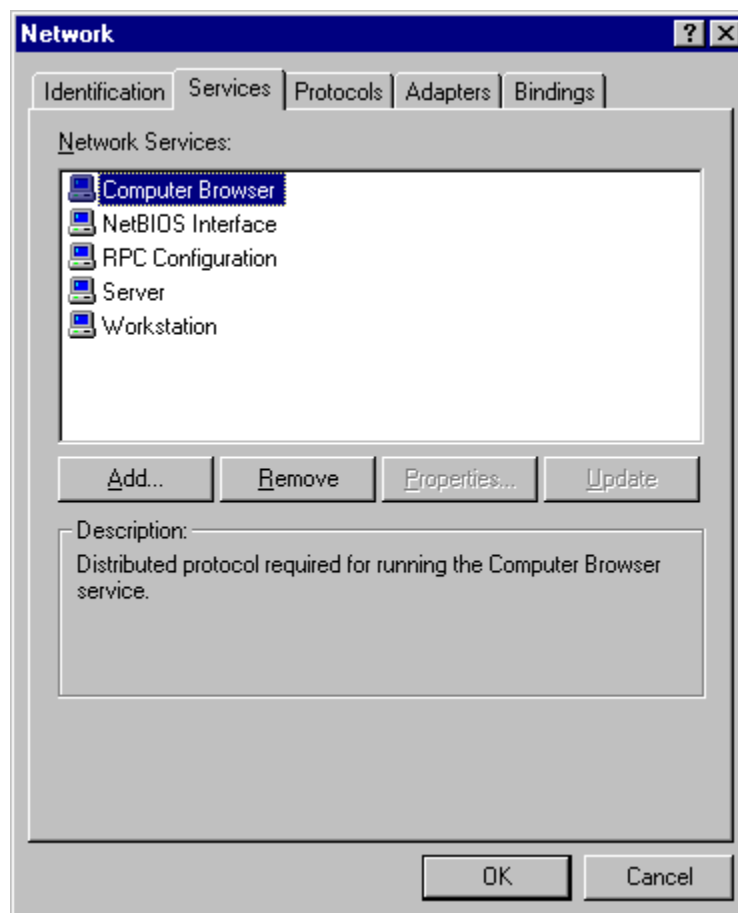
Network
?
X

Identification
Services
Protocols
Adapters
Bindings

Network Services:

Computer Browser
NetBIOS Interface
RPC Configuration
Server
Workstation

Add...
Remove
Properties...
Update

Description:
Distributed protocol required for running the Computer Browser service.

OK
Cancel